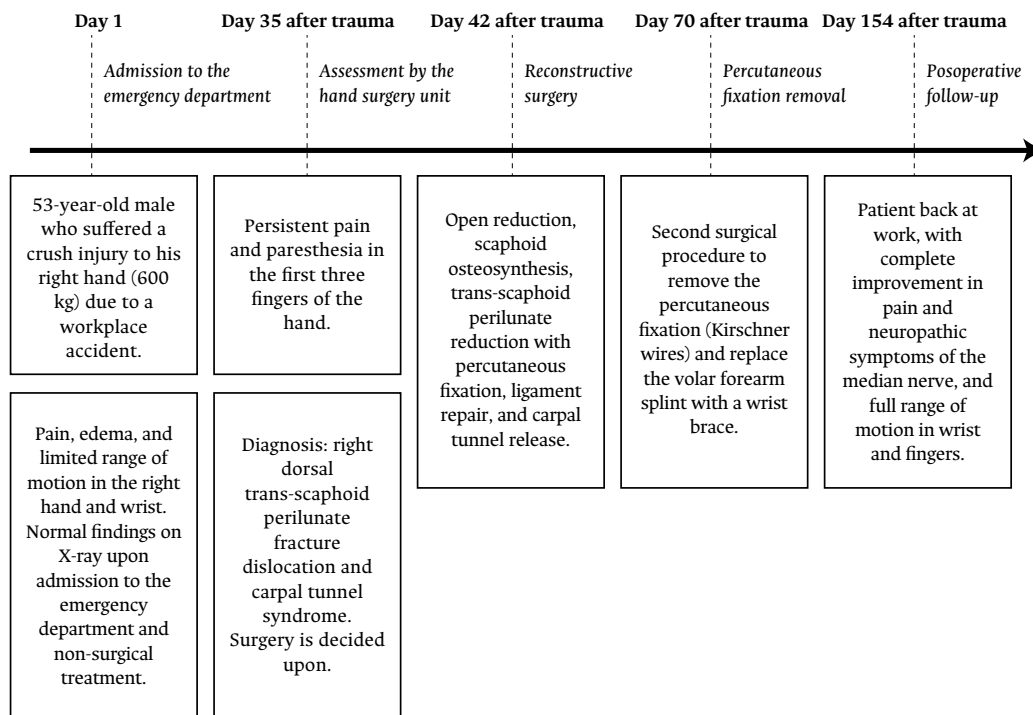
Day 1

Admission to the emergency department

53-year-old male who suffered a crush injury to his right hand (600 kg) due to a workplace accident.

Pain, edema, and limited range of motion in the right hand and wrist. Normal findings on X-ray upon admission to the emergency department and non-surgical treatment.

Day 35 after trauma

Assessment by the hand surgery unit

Persistent pain and paresthesia in the first three fingers of the hand.

Diagnosis: right dorsal trans-scaphoid perilunate fracture dislocation and carpal tunnel syndrome. Surgery is decided upon.

Day 42 after trauma

Reconstructive surgery

Open reduction, scaphoid osteosynthesis, trans-scaphoid perilunate reduction with percutaneous fixation, ligament repair, and carpal tunnel release.

Day 70 after trauma

Percutaneous fixation removal

Second surgical procedure to remove the percutaneous fixation (Kirschner wires) and replace the volar forearm splint with a wrist brace.

Day 154 after trauma

Posoperative follow-up

Patient back at work, with complete improvement in pain and neuropathic symptoms of the median nerve, and full range of motion in wrist and fingers.